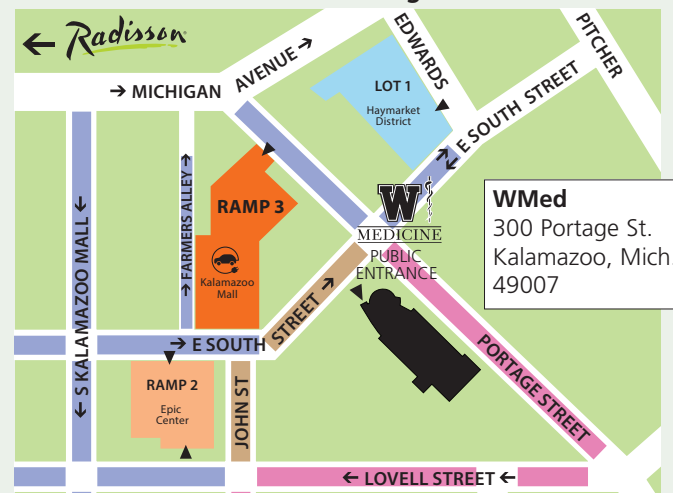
← Radisson

→ MICHIGAN AVENUE →

EDWARDS

PITCHER

LOT 1
Haymarket District

E SOUTH STREET

RAMP 3

Kalamazoo Mall

FARMERS ALLEY

S KALAMAZOO MALL

W MEDICINE

PUBLIC ENTRANCE

WMed
300 Portage St.
Kalamazoo, Mich.
49007

→ E SOUTH STREET →

RAMP 2
Epic Center

JOHN ST

PORTAGE STREET

← LOVELL STREET ←